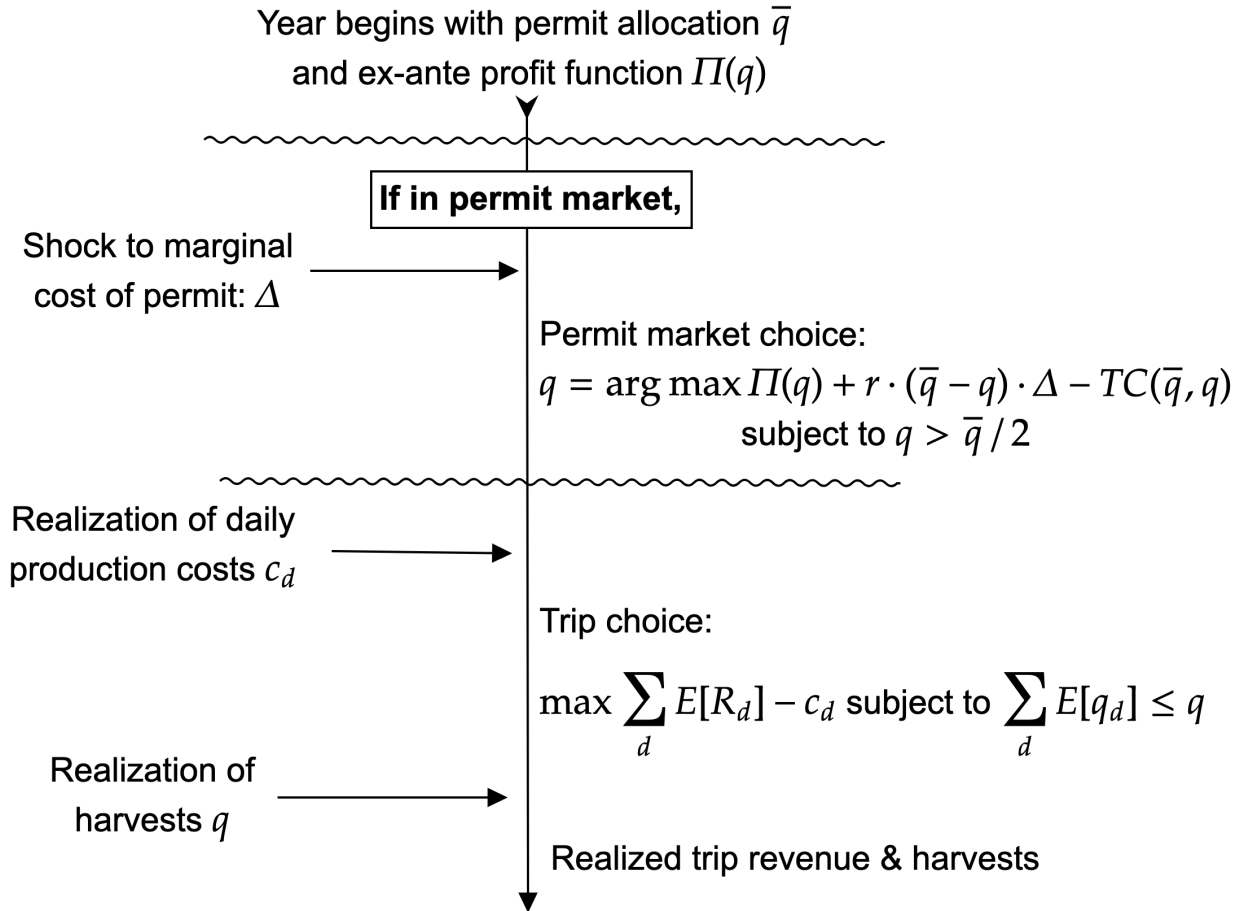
Year begins with permit allocation $\overline{q}$ and ex-ante profit function $\Pi(q)$

If in permit market,

Shock to marginal cost of permit: $\Delta$

Permit market choice:
$q = \arg\max \Pi(q) + r \cdot (\overline{q} - q) \cdot \Delta - TC(\overline{q}, q)$
subject to $q > \overline{q}/2$

Realization of daily production costs $c_d$

Trip choice:
$\max \sum_d E[R_d] - c_d$ subject to $\sum_d E[q_d] \leq q$

Realization of harvests $q$

Realized trip revenue & harvests